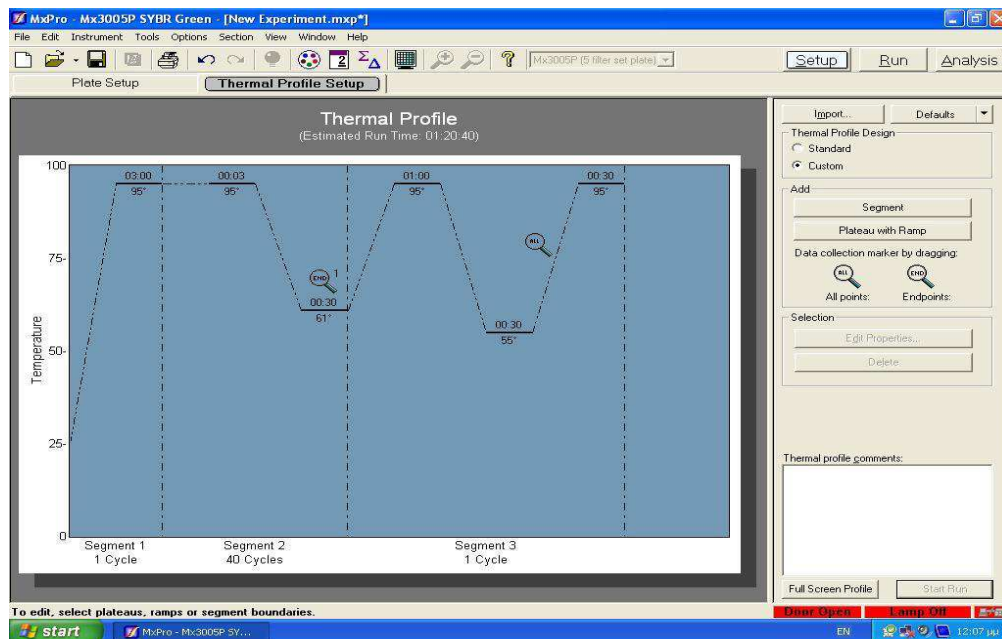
MxPro - Mx3005P SYBR Green - [New Experiment.mxp*]

File Edit Instrument Tools Options Section View Window Help

Mx3005P (5 filter set plate)

Setup Run Analysis

Plate Setup Thermal Profile Setup

Thermal Profile
(Estimated Run Time: 01:20:40)

100
75
50
25
0

Temperature

03:00
95°

00:03
95°

00:30
61°

01:00
95°

00:30
55°

00:30
95°

END 1

ALL

Segment 1
1 Cycle

Segment 2
40 Cycles

Segment 3
1 Cycle

Import... Defaults

Thermal Profile Design
Standard
Custom

Add
Segment
Plateau with Ramp
Data collection marker by dragging:
ALL END
All points: Endpoints:

Selection
Edit Properties...
Delete

Thermal profile comments:

Full Screen Profile Start Run

To edit, select plateaus, ramps or segment boundaries.

Door Open Lamp Off

start MxPro - Mx3005P SY...

EN 12:07 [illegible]